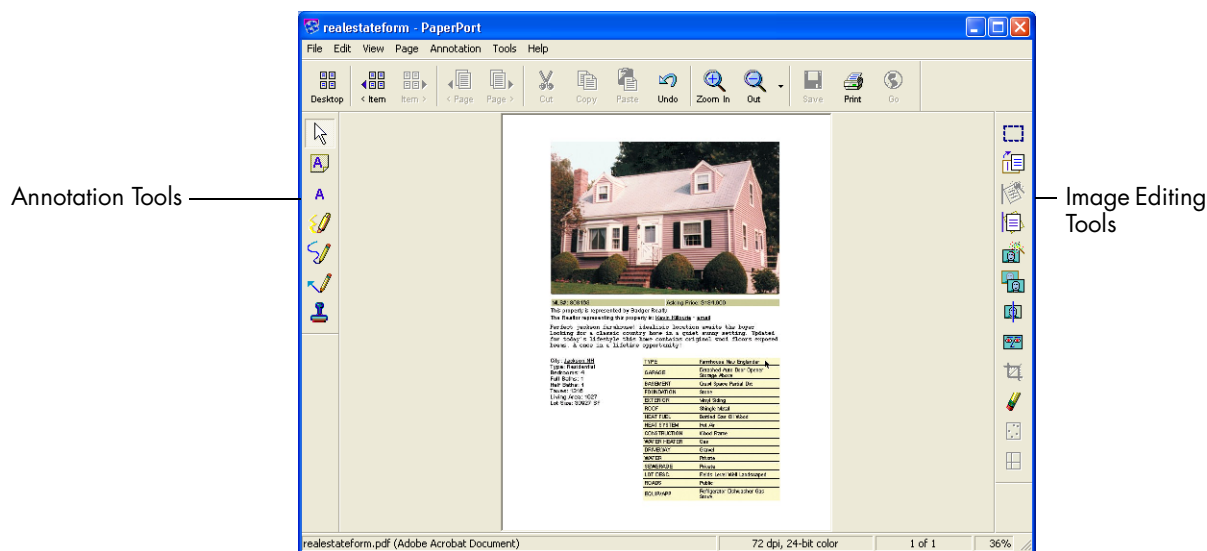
realestateform - PaperPort

File Edit View Page Annotation Tools Help

Desktop < Item Item > < Page Page > Cut Copy Paste Undo Zoom In Out Save Print Go

Annotation Tools

Image Editing Tools

MLS#: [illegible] Asking Price: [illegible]

The property is represented by Badger Realty
The Realtor representing this property is: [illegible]

Perfect Jackson farmhouse! Idyllic location awaits the buyer looking for a classic country home in a quiet sunny setting. Updated for today's lifestyle this home contains original wood floors exposed beams. A once in a lifetime opportunity!

City: Jackson NH
Type: Residential
Bedrooms: 4
Full Baths: 1
Half Baths: 1
Taxes: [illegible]
Living Area: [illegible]
Lot Size: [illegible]

| TYPE | Farmhouse, New Englander |
|---|---|
| GARAGE | Detached Auto Door Opener Storage Above |
| BASEMENT | Crawl Space Partial Dirt |
| FOUNDATION | Stone |
| EXTERIOR | Vinyl Siding |
| ROOF | Shingle Metal |
| HEAT FUEL | Bottled Gas Oil Wood |
| HEAT SYSTEM | Hot Air |
| CONSTRUCTION | Wood Frame |
| WATER HEATER | Gas |
| DRIVEWAY | Gravel |
| WATER | Private |
| SEWERAGE | Private |
| LOT DESC. | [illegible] |
| ROADS | Public |
| EQUIPMENT | Refrigerator Dishwasher Gas Stove |

realestateform.pdf (Adobe Acrobat Document) 72 dpi, 24-bit color 1 of 1 36%